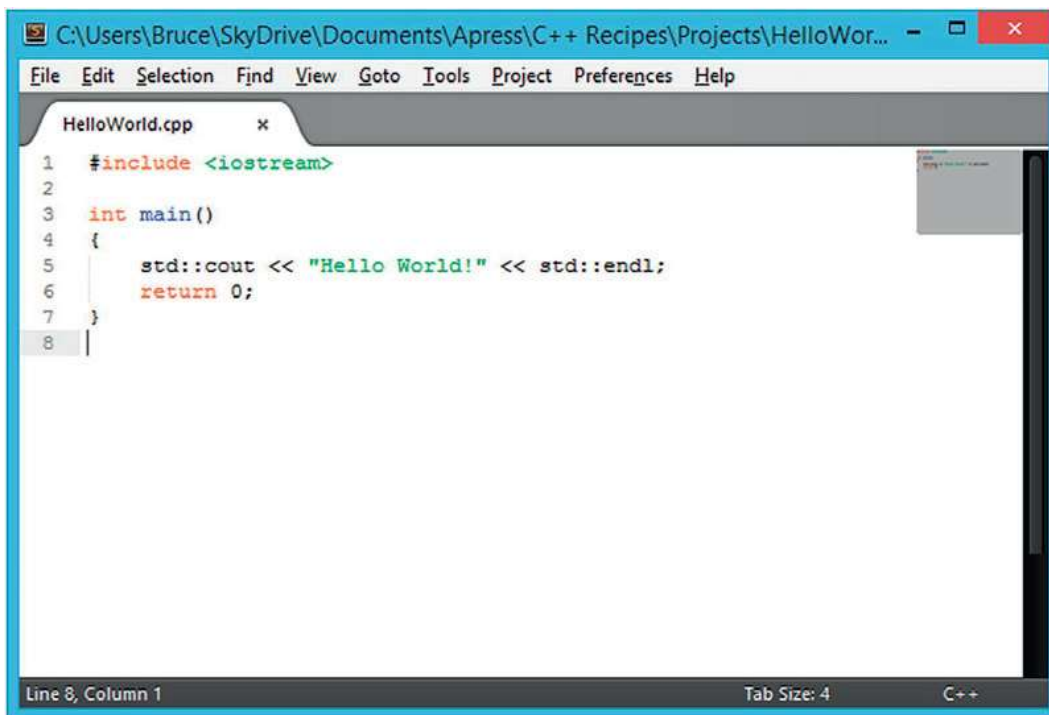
C:\Users\Bruce\SkyDrive\Documents\Apress\C++ Recipes\Projects\HelloWor...

File Edit Selection Find View Goto Tools Project Preferences Help

HelloWorld.cpp ×

1 #include <iostream>
2
3 int main()
4 {
5 std::cout << "Hello World!" << std::endl;
6 return 0;
7 }
8

Line 8, Column 1 Tab Size: 4 C++